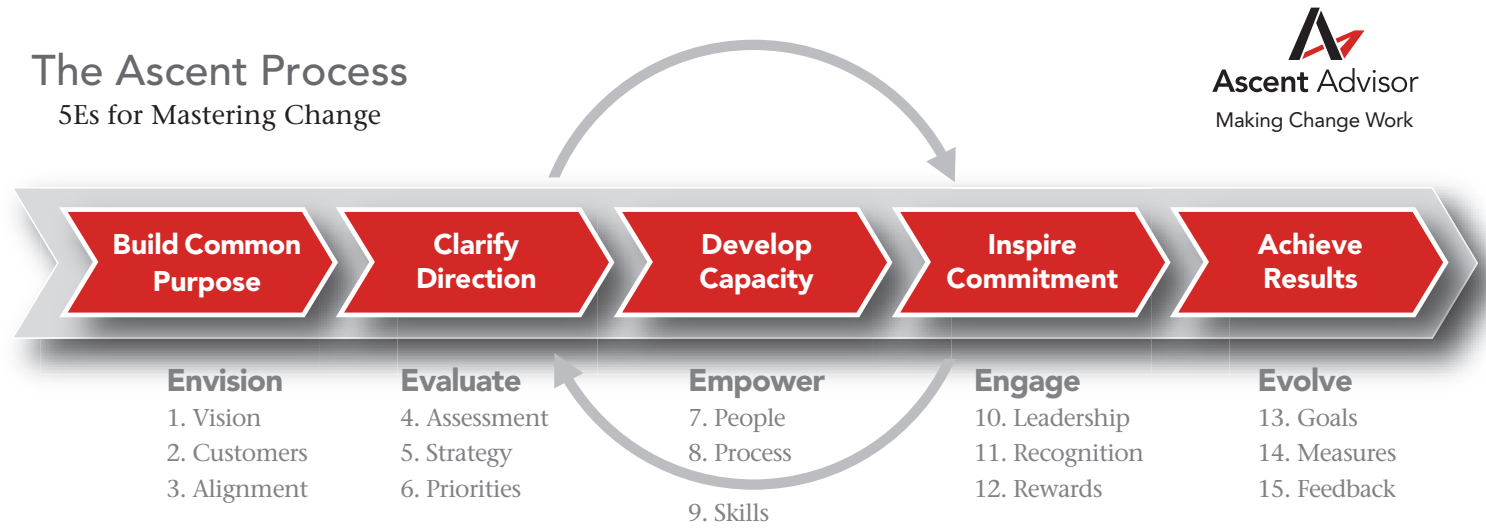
The Ascent Process
5Es for Mastering Change

Ascent Advisor
Making Change Work

Build Common Purpose

Clarify Direction

Develop Capacity

Inspire Commitment

Achieve Results

Envision
1. Vision
2. Customers
3. Alignment

Evaluate
4. Assessment
5. Strategy
6. Priorities

Empower
7. People
8. Process
9. Skills

Engage
10. Leadership
11. Recognition
12. Rewards

Evolve
13. Goals
14. Measures
15. Feedback